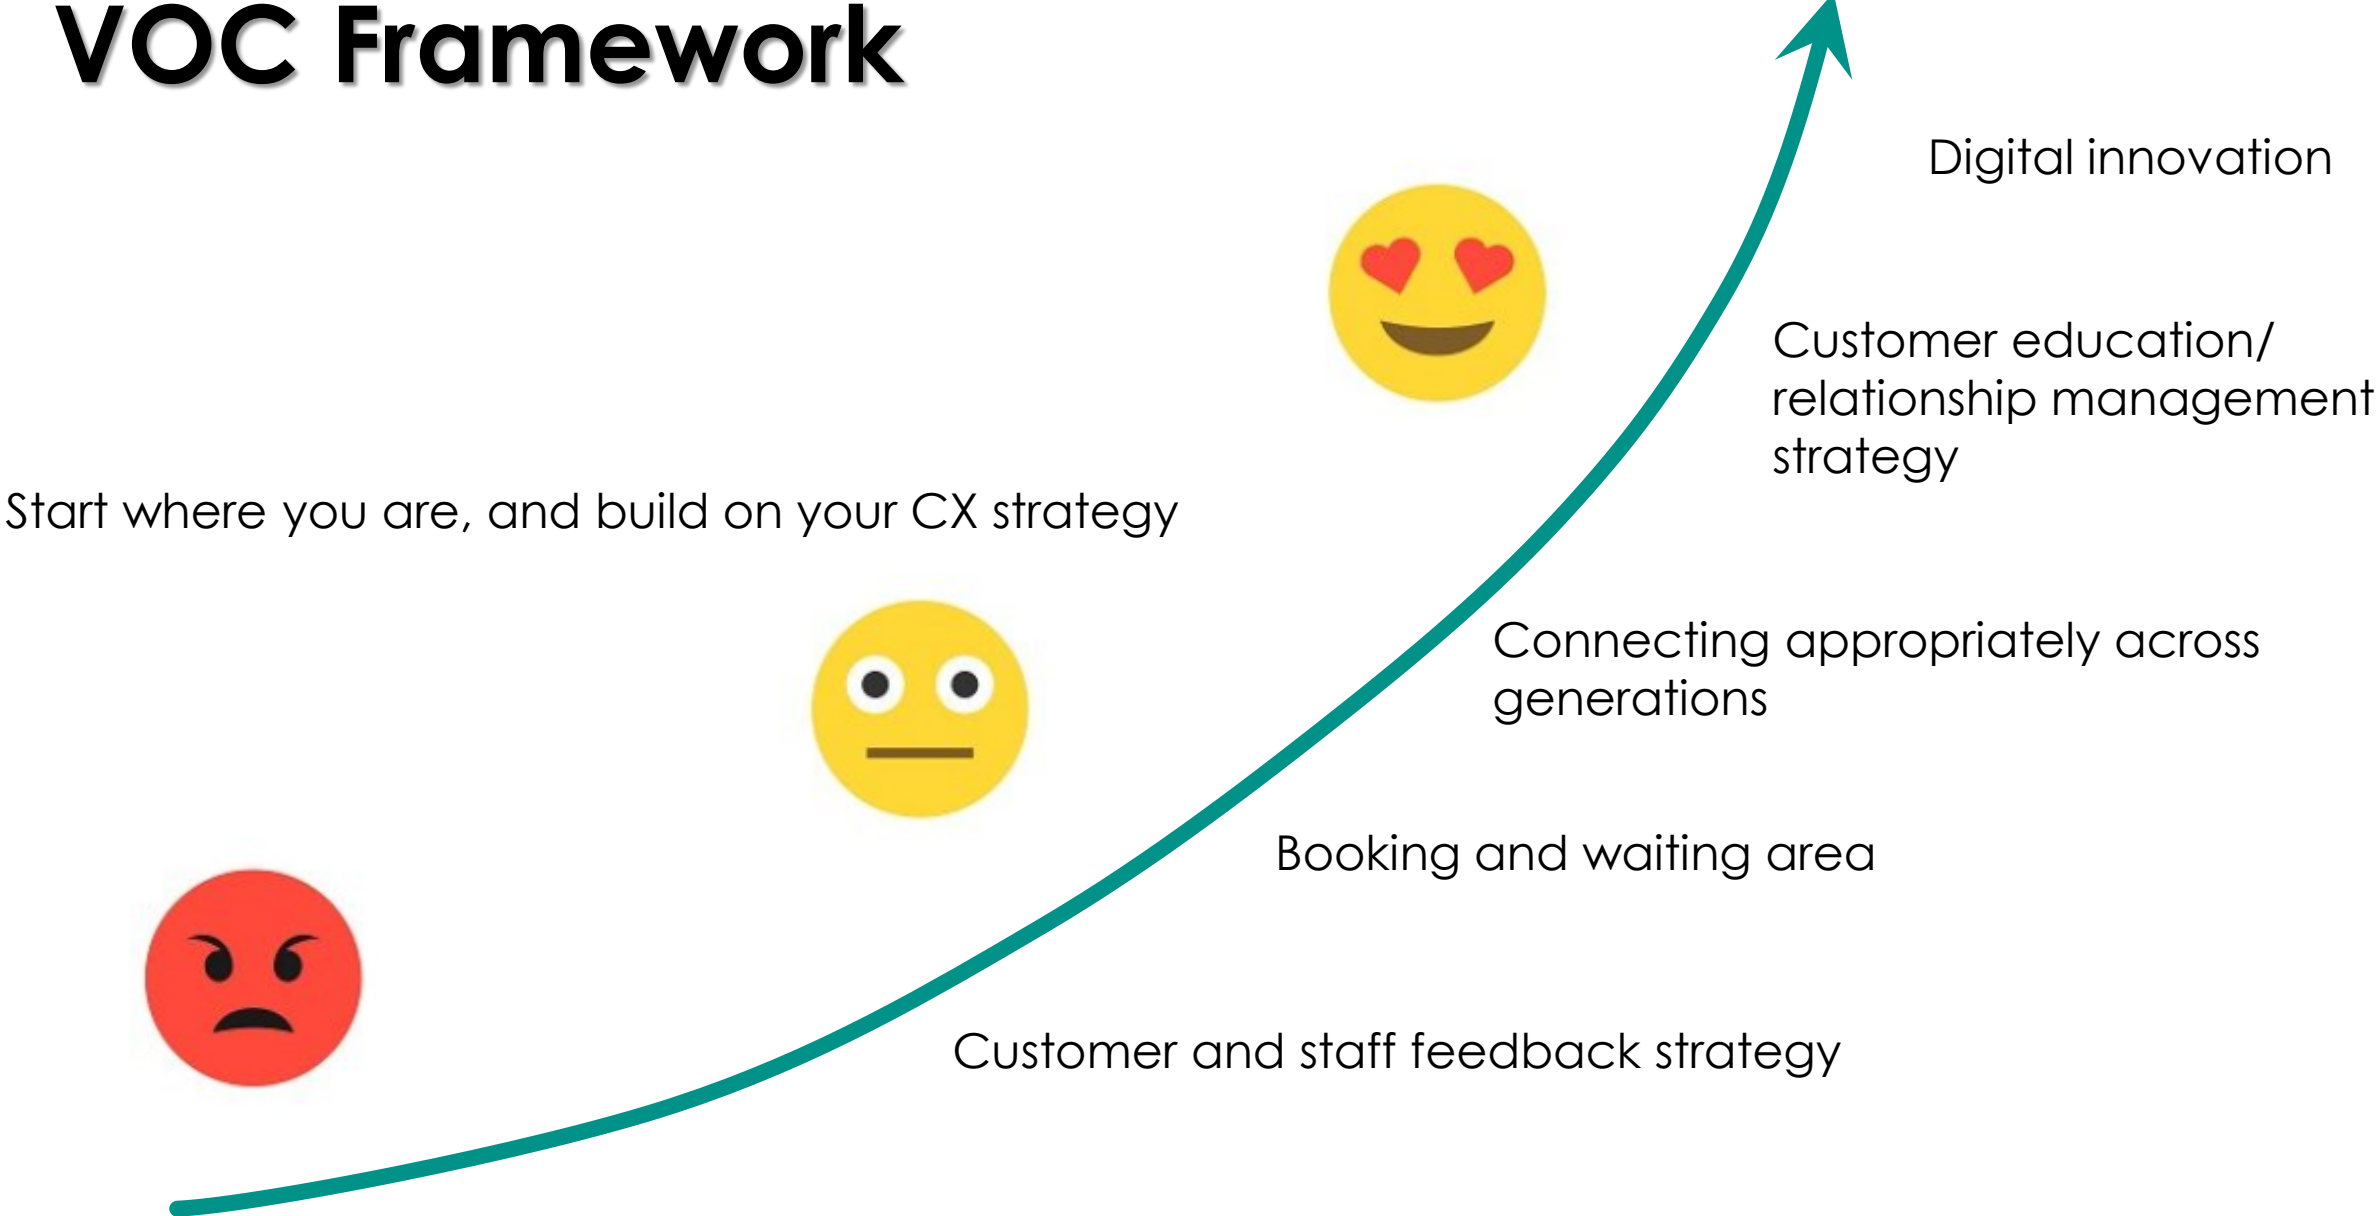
VOC Framework

Digital innovation

Customer education/ relationship management strategy

Start where you are, and build on your CX strategy

Connecting appropriately across generations

Booking and waiting area

Customer and staff feedback strategy